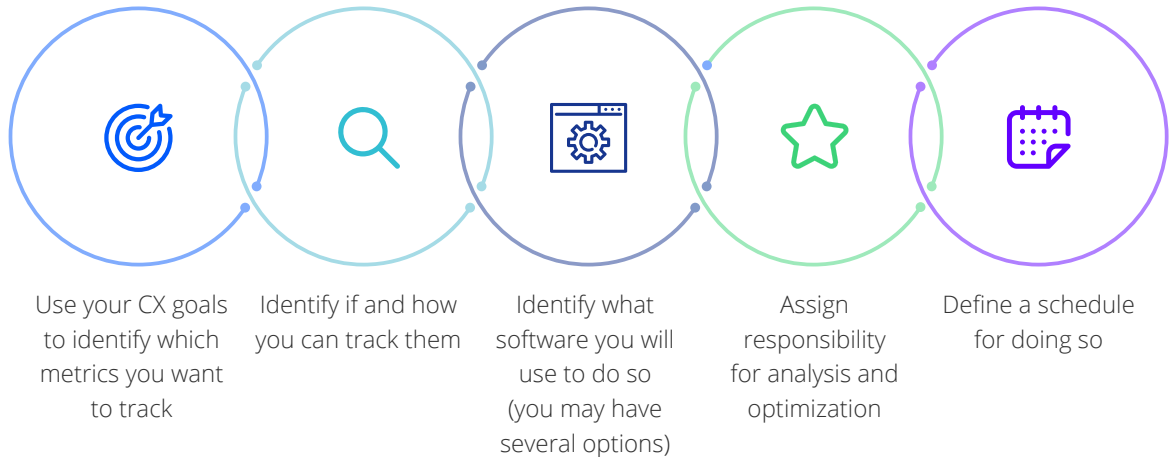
Use your CX goals to identify which metrics you want to track

Identify if and how you can track them

Identify what software you will use to do so (you may have several options)

Assign responsibility for analysis and optimization

Define a schedule for doing so